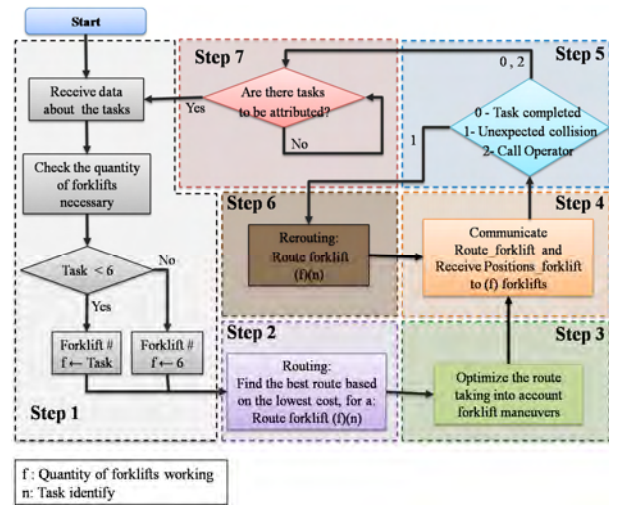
Start

Step 1

Receive data about the tasks

Check the quantity of forklifts necessary

Task < 6

Yes

No

Forklift # f ← Task

Forklift # f ← 6

Step 7

Are there tasks to be attributed?

Yes

No

Step 5

0 , 2

1

0 - Task completed
1- Unexpected collision
2- Call Operator

Step 6

Rerouting: Route forklift (f)(n)

Step 4

Communicate Route_forklift and Receive Positions_forklift to (f) forklifts

Step 2

Routing: Find the best route based on the lowest cost, for a: Route forklift (f)(n)

Step 3

Optimize the route taking into account forklift maneuvers

f : Quantity of forklifts working
n: Task identify